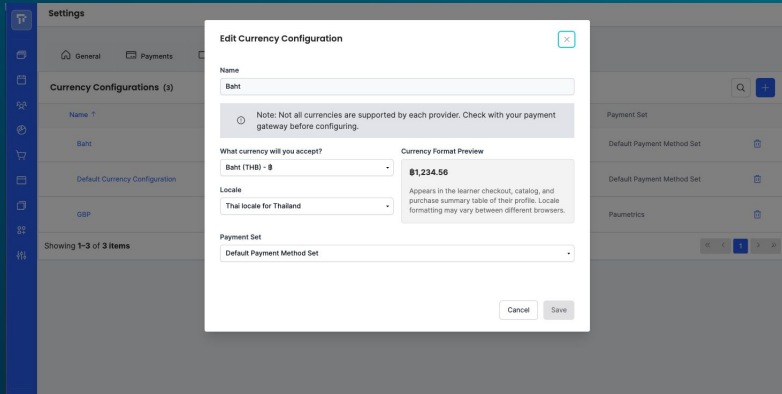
Settings

General Payments

Currency Configurations (3)

Name ↑

Baht

Default Currency Configuration

GBP

Showing 1–3 of 3 items

Payment Set

Default Payment Method Set

Default Payment Method Set

Paymetrics

1

Edit Currency Configuration

Name

Baht

Note: Not all currencies are supported by each provider. Check with your payment gateway before configuring.

What currency will you accept?

Baht (THB) - ฿

Locale

Thai locale for Thailand

Currency Format Preview

฿1,234.56

Appears in the learner checkout, catalog, and purchase summary table of their profile. Locale formatting may vary between different browsers.

Payment Set

Default Payment Method Set

Cancel

Save